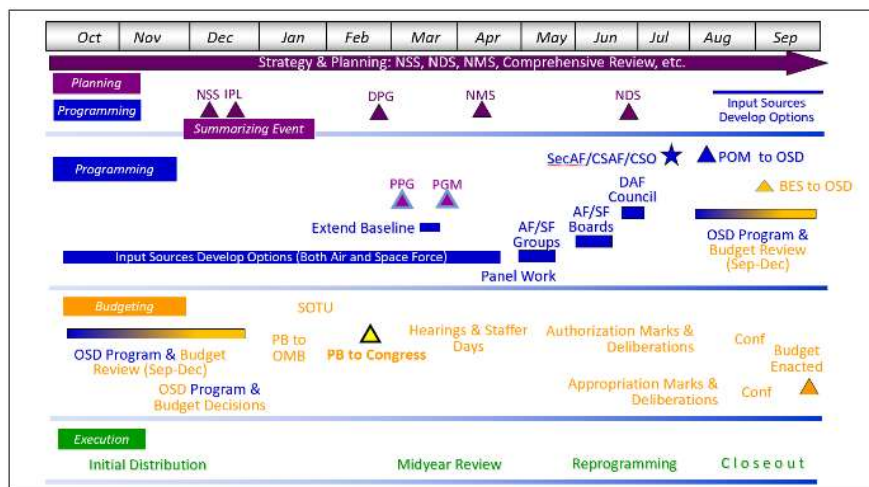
| Oct | Nov | Dec | Jan | Feb | Mar | Apr | May | Jun | Jul | Aug | Sep |
|---|---|---|---|---|---|---|---|---|---|---|---|

Strategy & Planning: NSS, NDS, NMS, Comprehensive Review, etc.

Planning

Programming

NSS IPL

Summarizing Event

DPG

NMS

NDS

Input Sources Develop Options

Programming

SecAF/CSAF/CSO

POM to OSD

BES to OSD

PPG PGM

DAF Council

AF/SF Boards

AF/SF Groups

Extend Baseline

OSD Program & Budget Review (Sep-Dec)

Input Sources Develop Options (Both Air and Space Force)

Panel Work

Budgeting

SOTU

OSD Program & Budget Review (Sep-Dec)

PB to OMB

PB to Congress

Hearings & Staffer Days

Authorization Marks & Deliberations

Conf

Budget Enacted

OSD Program & Budget Decisions

Appropriation Marks & Deliberations

Conf

Execution

Initial Distribution

Midyear Review

Reprogramming

Closeout